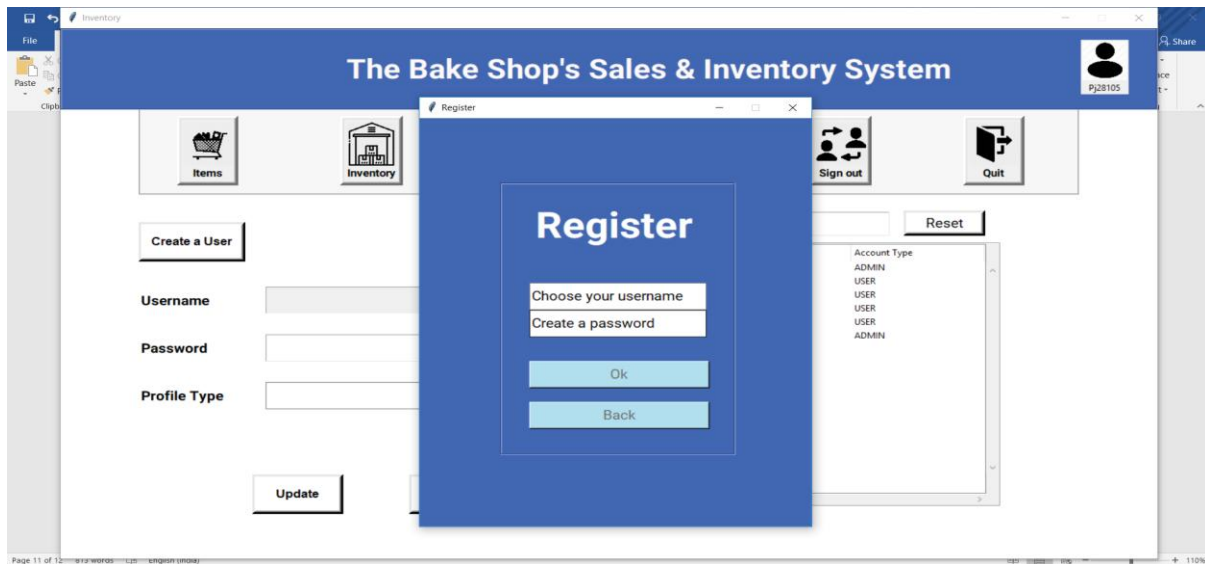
File
Paste
Clipb
Inventory
Share
The Bake Shop's Sales & Inventory System
Pj28105
Items
Inventory
Sign out
Quit
Create a User
Username
Password
Profile Type
Update
Reset
Account Type
ADMIN
USER
USER
USER
USER
ADMIN
Register
Register
Choose your username
Create a password
Ok
Back
Page 11 of 12 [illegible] words English (India)
110%